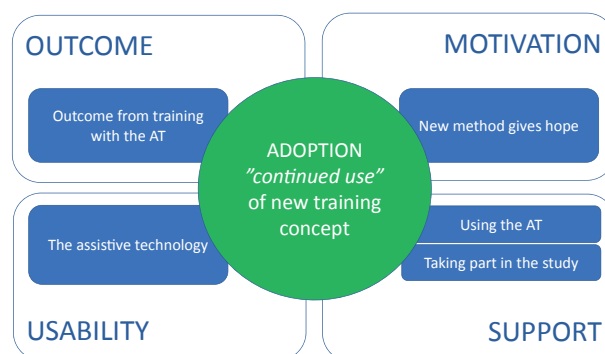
OUTCOME

Outcome from training with the AT

MOTIVATION

New method gives hope

ADOPTION
"continued use"
of new training concept

The assistive technology

USABILITY

Using the AT

Taking part in the study

SUPPORT